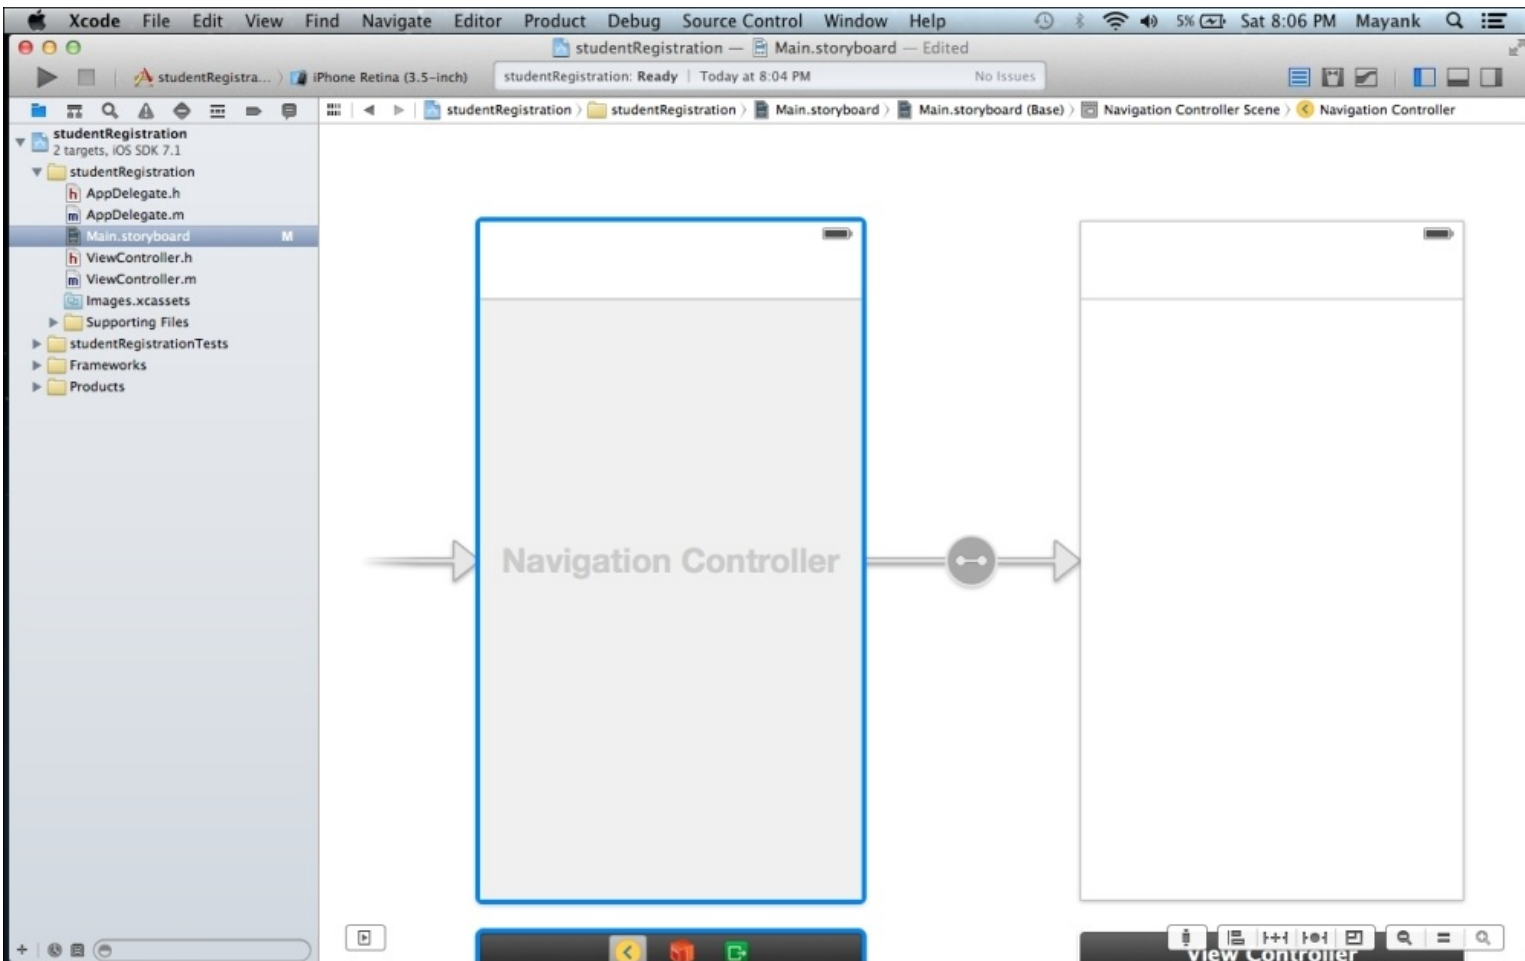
Xcode File Edit View Find Navigate Editor Product Debug Source Control Window Help 5% Sat 8:06 PM Mayank

studentRegistration — Main.storyboard — Edited

studentRegistra... iPhone Retina (3.5-inch) studentRegistration: Ready | Today at 8:04 PM No Issues

studentRegistration studentRegistration Main.storyboard Main.storyboard (Base) Navigation Controller Scene Navigation Controller

studentRegistration
2 targets, iOS SDK 7.1
studentRegistration
h AppDelegate.h
m AppDelegate.m
Main.storyboard M
h ViewController.h
m ViewController.m
Images.xcassets
Supporting Files
studentRegistrationTests
Frameworks
Products

Navigation Controller

View Controller